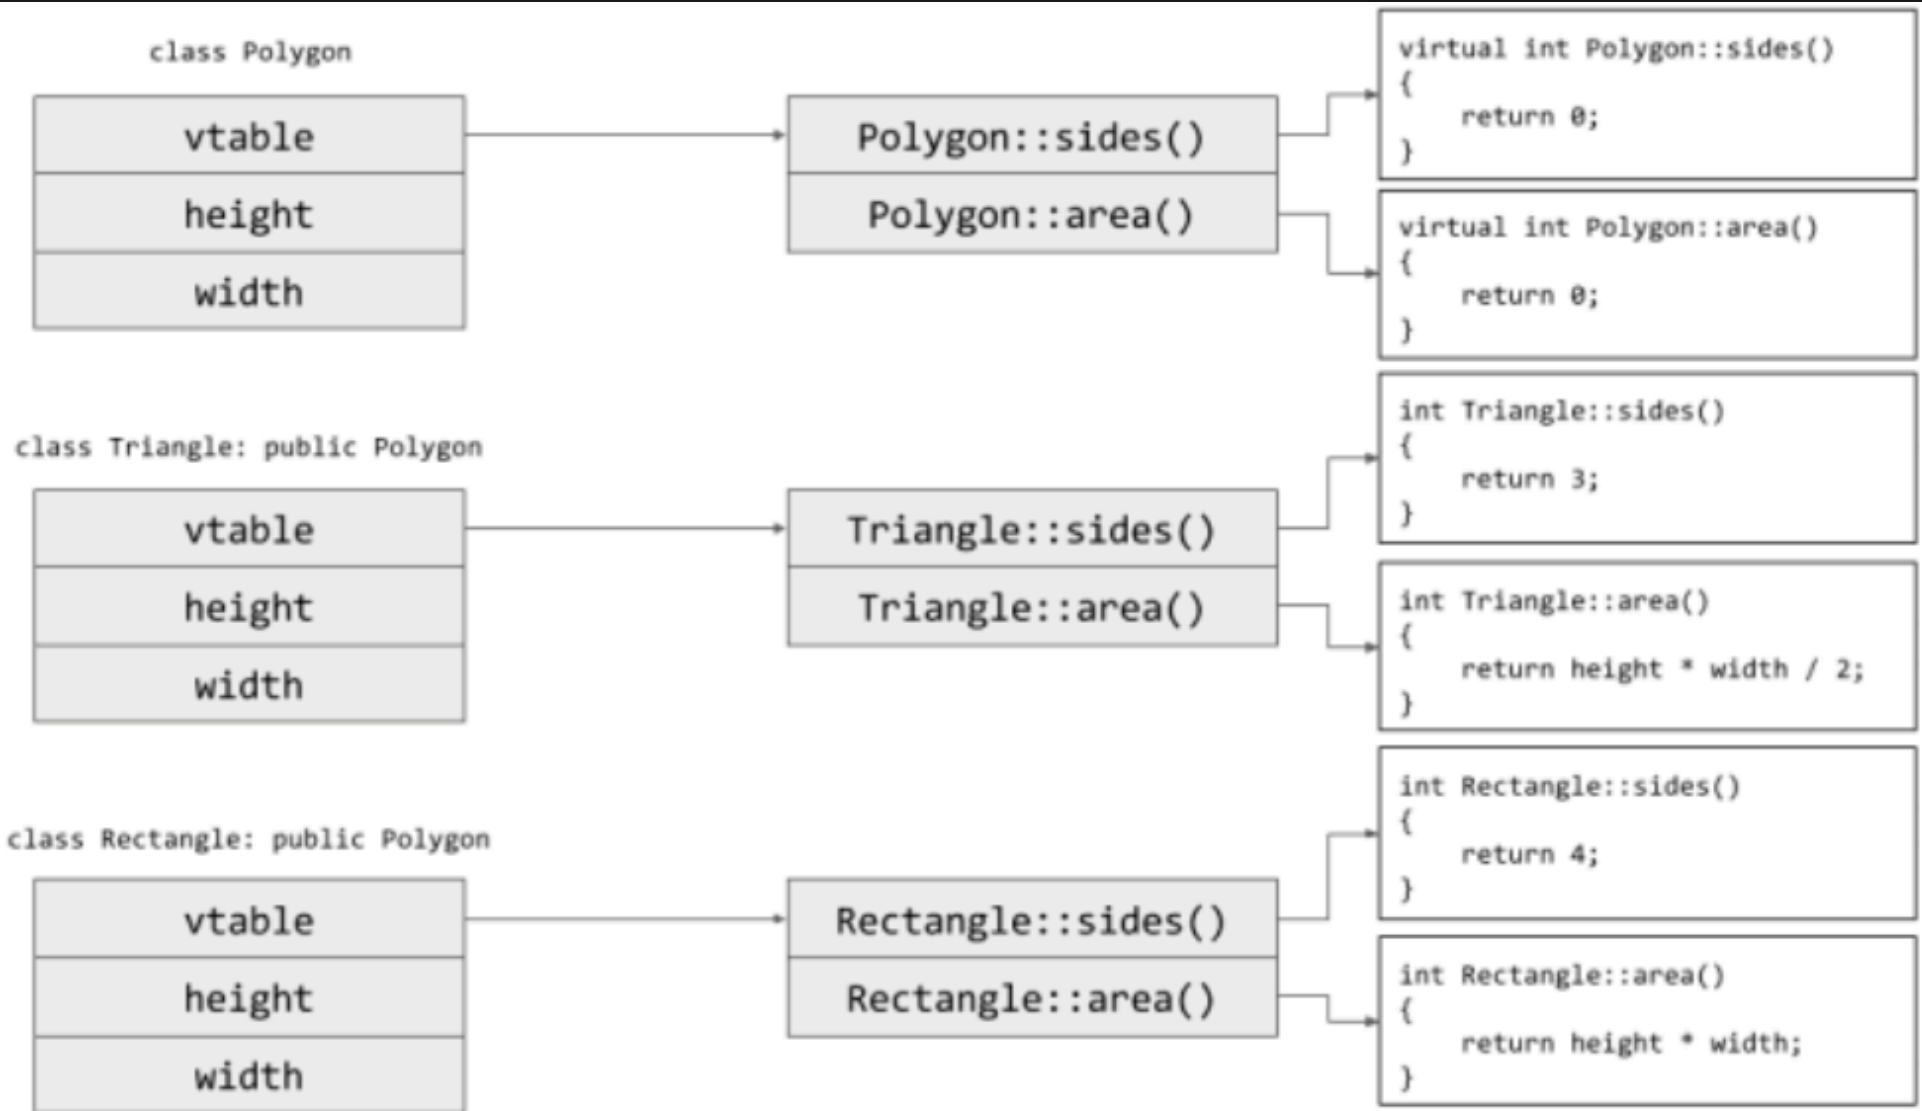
class Polygon

| vtable |
|---|
| height |
| width |

| Polygon::sides() |
|---|
| Polygon::area() |

virtual int Polygon::sides()
{
return 0;
}

virtual int Polygon::area()
{
return 0;
}

class Triangle: public Polygon

| vtable |
|---|
| height |
| width |

| Triangle::sides() |
|---|
| Triangle::area() |

int Triangle::sides()
{
return 3;
}

int Triangle::area()
{
return height * width / 2;
}

class Rectangle: public Polygon

| vtable |
|---|
| height |
| width |

| Rectangle::sides() |
|---|
| Rectangle::area() |

int Rectangle::sides()
{
return 4;
}

int Rectangle::area()
{
return height * width;
}